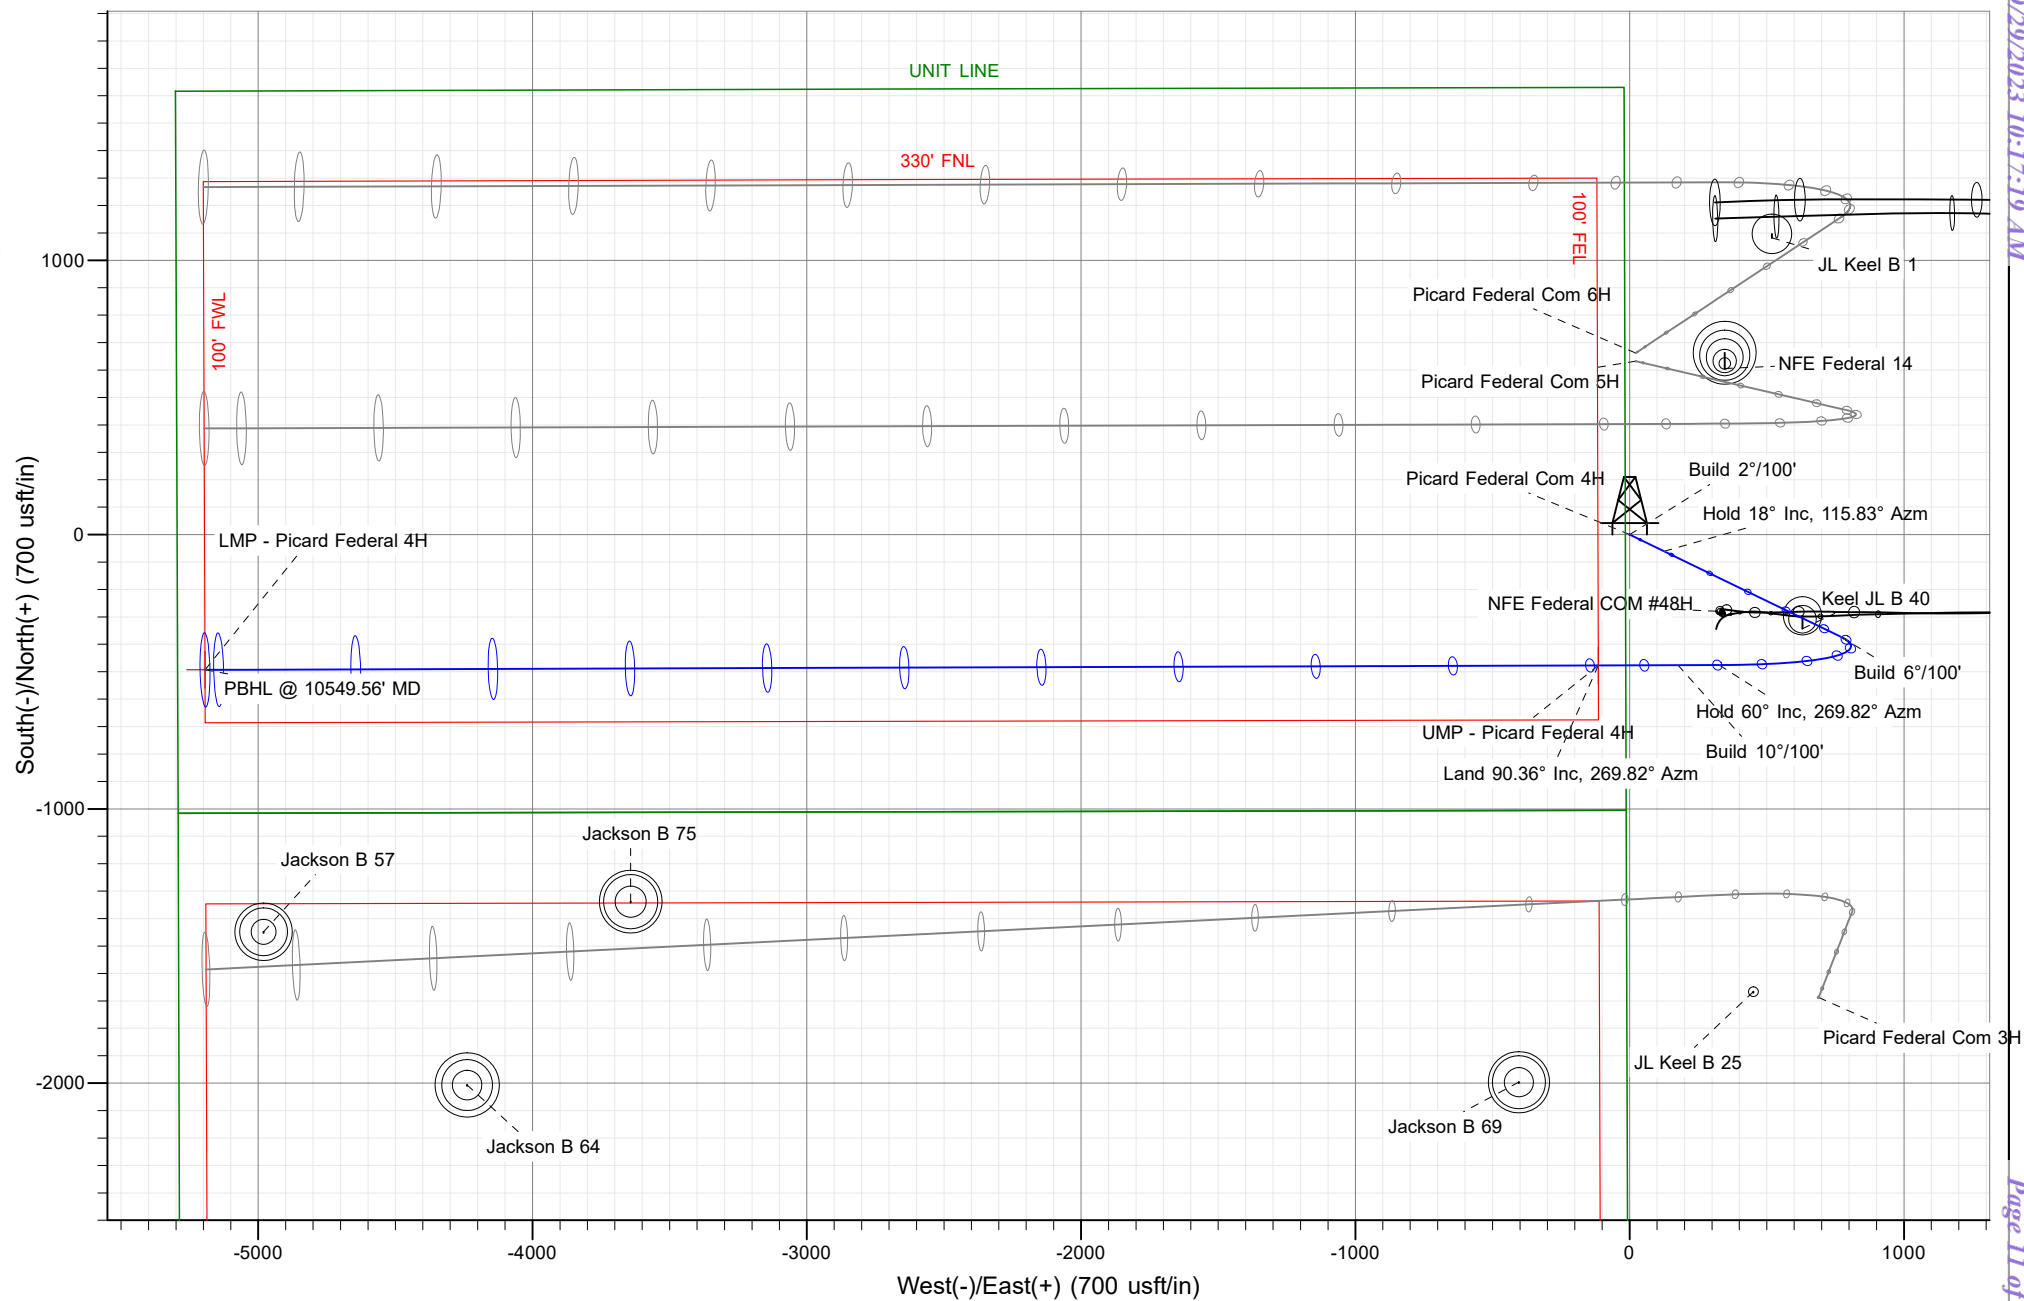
UNIT LINE

330' FNL

100' FEL

100' FWL

JL Keel B 1

Picard Federal Com 6H

NFE Federal 14

Picard Federal Com 5H

Picard Federal Com 4H

Build 2°/100'

Hold 18° Inc, 115.83° Azm

LMP - Picard Federal 4H

Keel JL B 40

NFE Federal COM #48H

Build 6°/100'

PBHL @ 10549.56' MD

Hold 60° Inc, 269.82° Azm

UMP - Picard Federal 4H

Build 10°/100'

Land 90.36° Inc, 269.82° Azm

Jackson B 75

Jackson B 57

Picard Federal Com 3H

JL Keel B 25

Jackson B 69

Jackson B 64

1000

0

-1000

-2000

South(-)/North(+) (700 usft/in)

-5000

-4000

-3000

-2000

-1000

0

1000

West(-)/East(+) (700 usft/in)

/29/2023 10:17:19 AM

Page 11 of